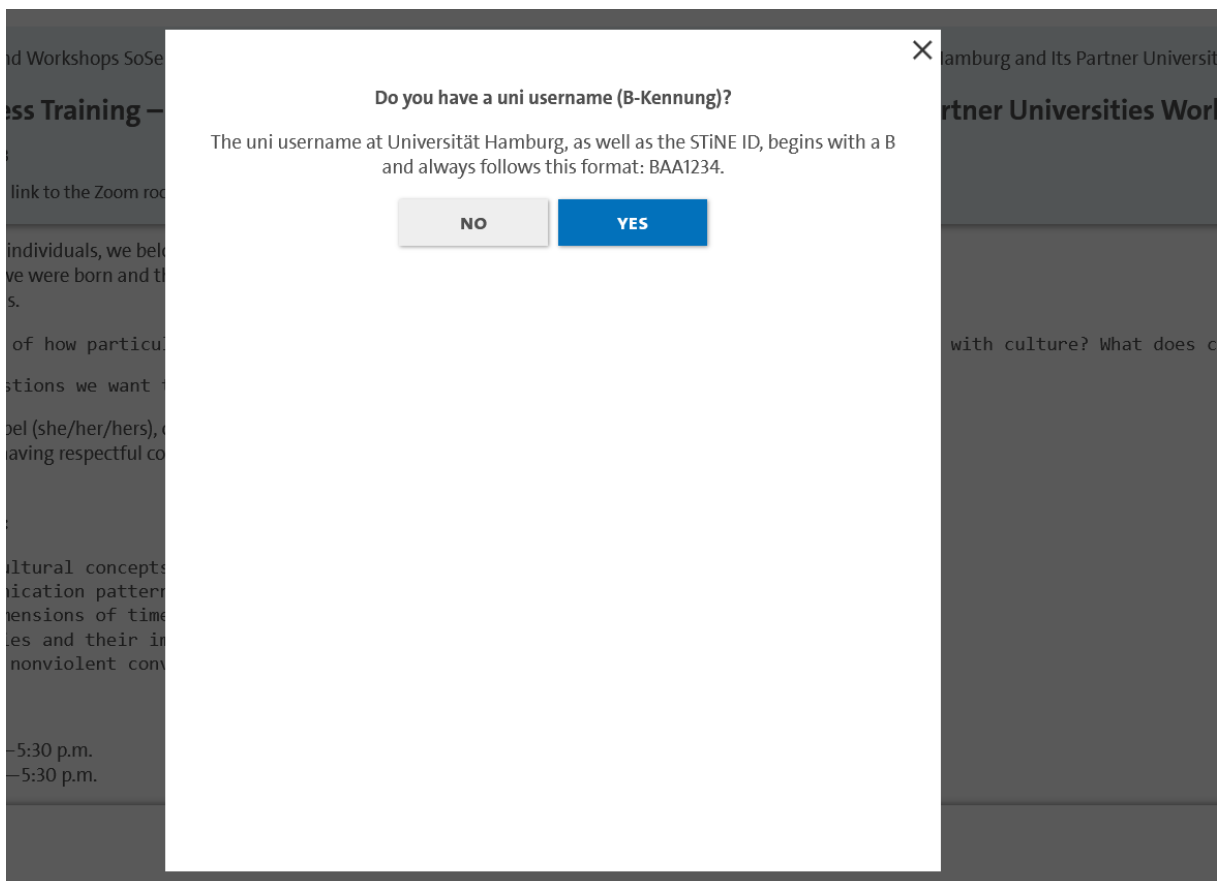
nd Workshops SoSe

ess Training –

link to the Zoom ro

individuals, we bel
ve were born and t
s.

of how particu

stions we want

pel (she/her/hers),
aving respectful co

ltural concept
nication patter
nensions of tim
es and their i
nonviolent con

–5:30 p.m.
–5:30 p.m.

amburg and Its Partner Universit

rtner Universities Wor

with culture? What does c

×

Do you have a uni username (B-Kennung)?

The uni username at Universität Hamburg, as well as the STiNE ID, begins with a B and always follows this format: BAA1234.

NO

YES